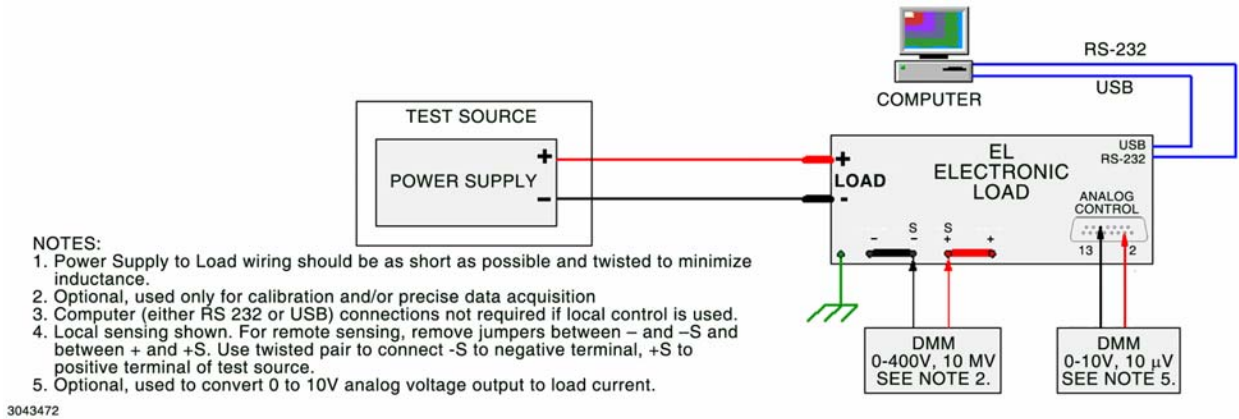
RS-232

USB

COMPUTER

TEST SOURCE

POWER SUPPLY

+

–

+

LOAD

-

EL
ELECTRONIC
LOAD

USB
RS-232

ANALOG
CONTROL

13 2

– S – S + +

NOTES:
1. Power Supply to Load wiring should be as short as possible and twisted to minimize inductance.
2. Optional, used only for calibration and/or precise data acquisition
3. Computer (either RS 232 or USB) connections not required if local control is used.
4. Local sensing shown. For remote sensing, remove jumpers between – and –S and between + and +S. Use twisted pair to connect -S to negative terminal, +S to positive terminal of test source.
5. Optional, used to convert 0 to 10V analog voltage output to load current.

DMM
0-400V, 10 MV
SEE NOTE 2.

DMM
0-10V, 10 $\mu$V
SEE NOTE 5.

3043472